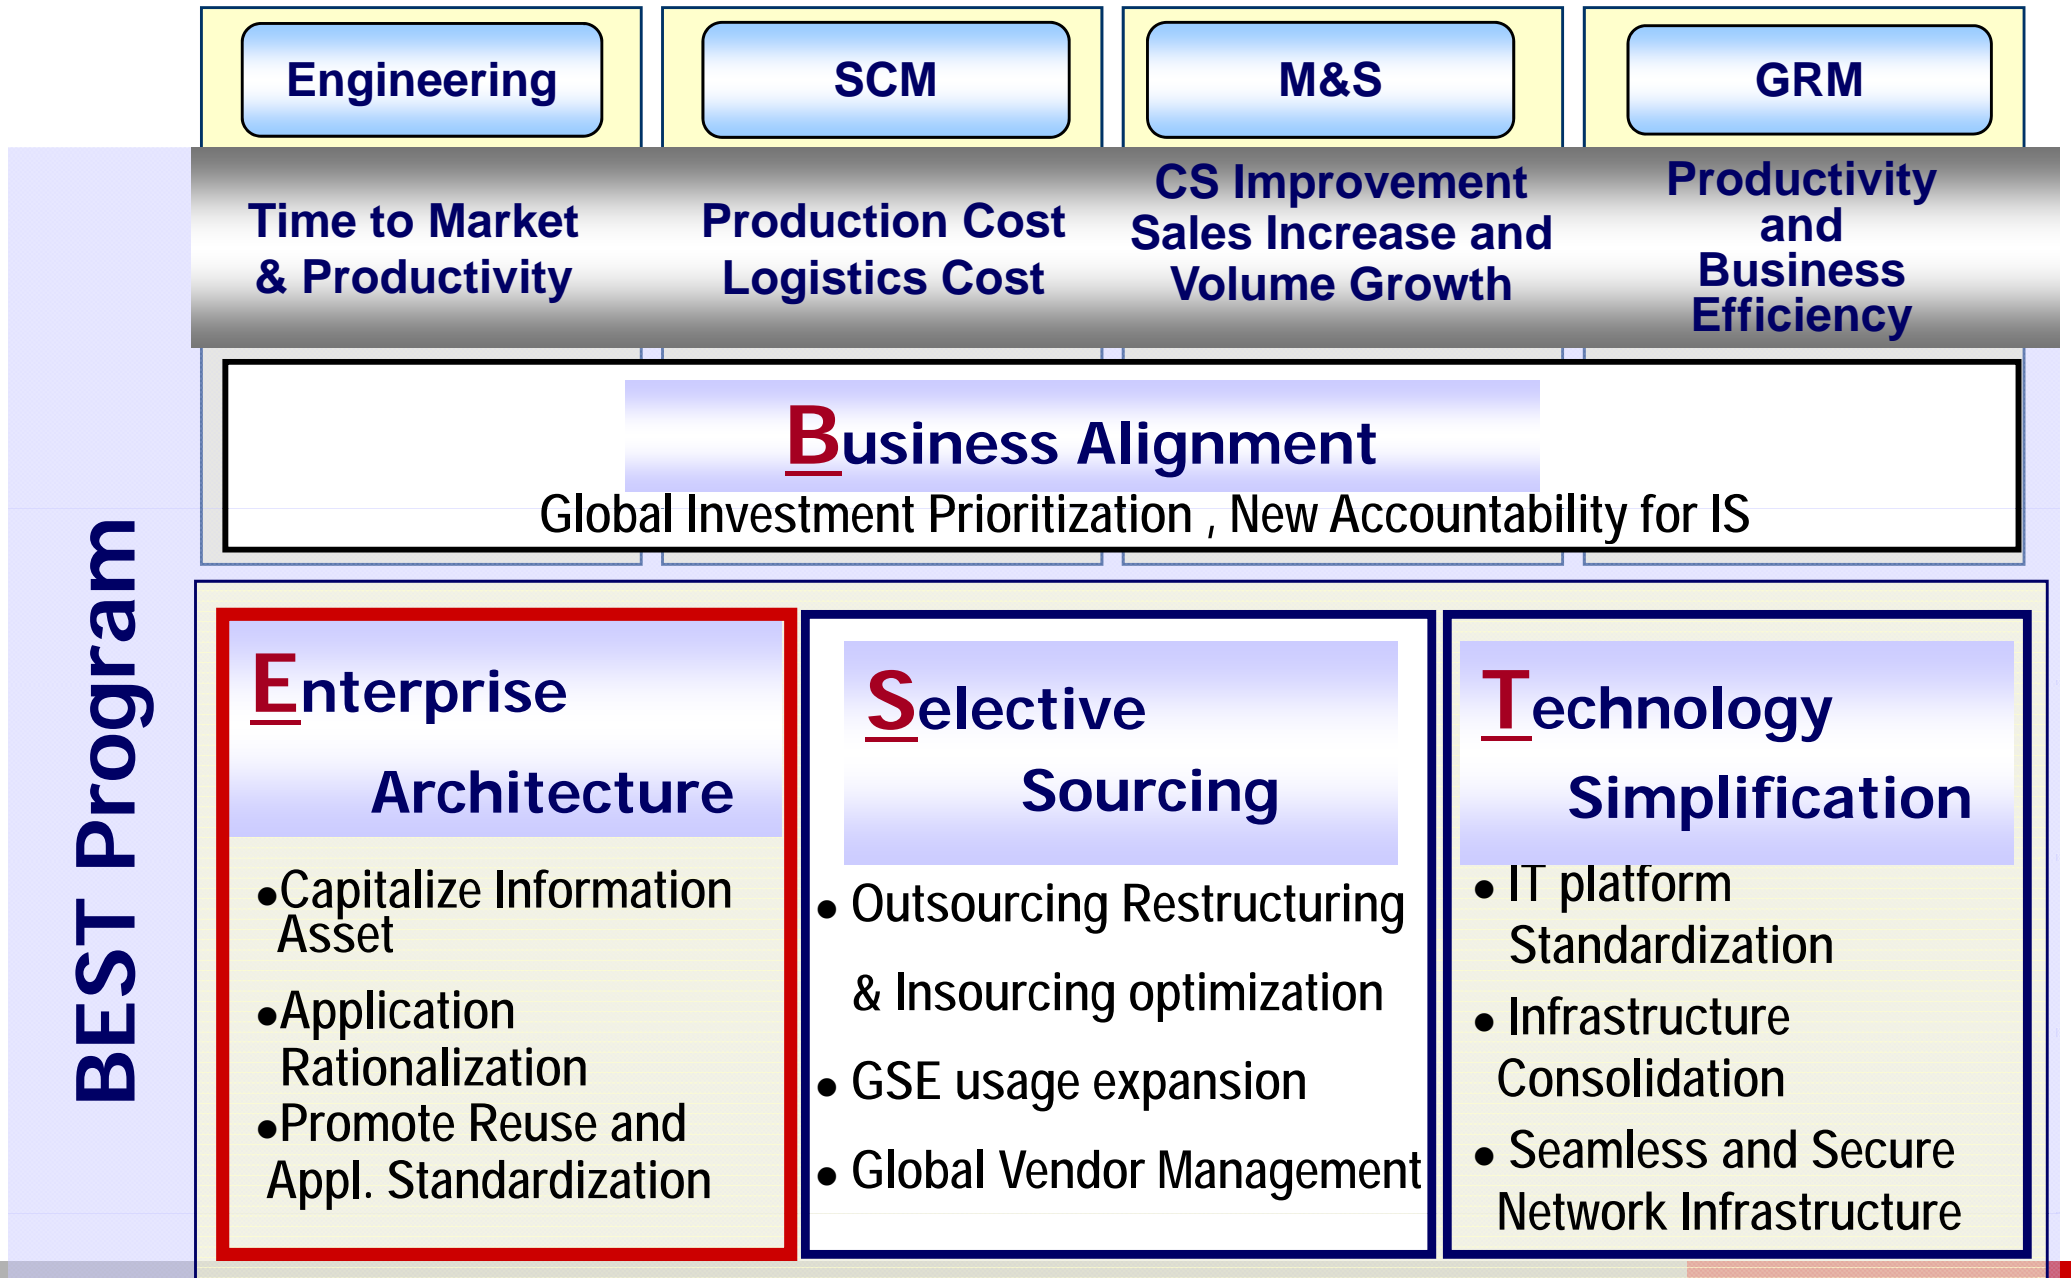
Engineering

SCM

M&S

GRM

Time to Market & Productivity

Production Cost Logistics Cost

CS Improvement Sales Increase and Volume Growth

Productivity and Business Efficiency

BEST Program

Business Alignment

Global Investment Prioritization , New Accountability for IS

Enterprise Architecture

•Capitalize Information Asset

•Application Rationalization

•Promote Reuse and Appl. Standardization

Selective Sourcing

• Outsourcing Restructuring & Insourcing optimization

• GSE usage expansion

• Global Vendor Management

Technology Simplification

• IT platform Standardization

• Infrastructure Consolidation

• Seamless and Secure Network Infrastructure